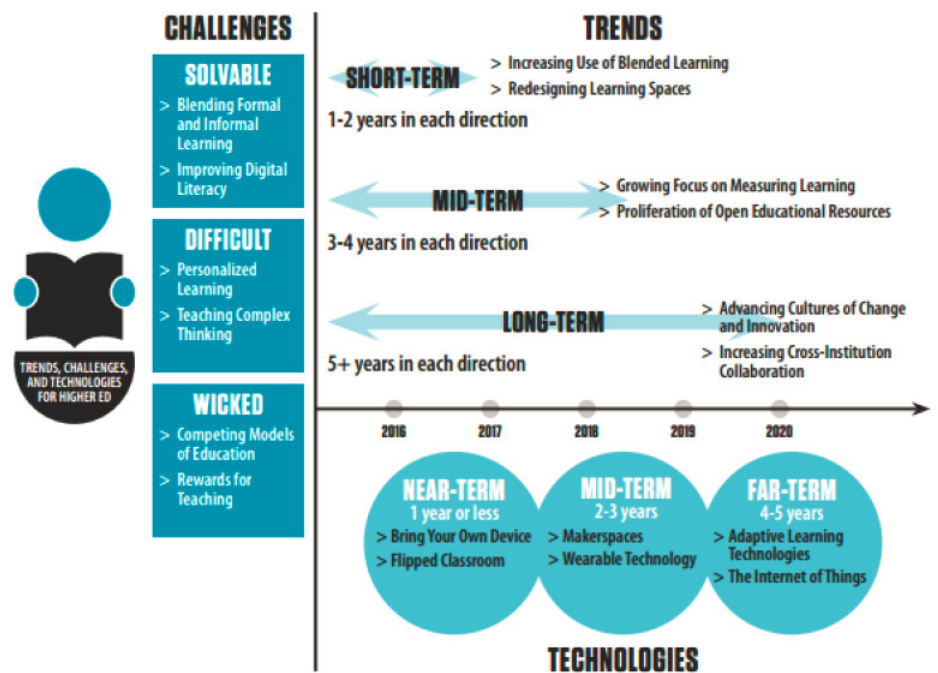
TRENDS, CHALLENGES, AND TECHNOLOGIES FOR HIGHER ED

CHALLENGES

SOLVABLE
> Blending Formal and Informal Learning
> Improving Digital Literacy

DIFFICULT
> Personalized Learning
> Teaching Complex Thinking

WICKED
> Competing Models of Education
> Rewards for Teaching

TRENDS

SHORT-TERM
> Increasing Use of Blended Learning
> Redesigning Learning Spaces
1-2 years in each direction

MID-TERM
> Growing Focus on Measuring Learning
> Proliferation of Open Educational Resources
3-4 years in each direction

LONG-TERM
> Advancing Cultures of Change and Innovation
> Increasing Cross-Institution Collaboration
5+ years in each direction

2016 2017 2018 2019 2020

NEAR-TERM
1 year or less
> Bring Your Own Device
> Flipped Classroom

MID-TERM
2-3 years
> Makerspaces
> Wearable Technology

FAR-TERM
4-5 years
> Adaptive Learning Technologies
> The Internet of Things

TECHNOLOGIES